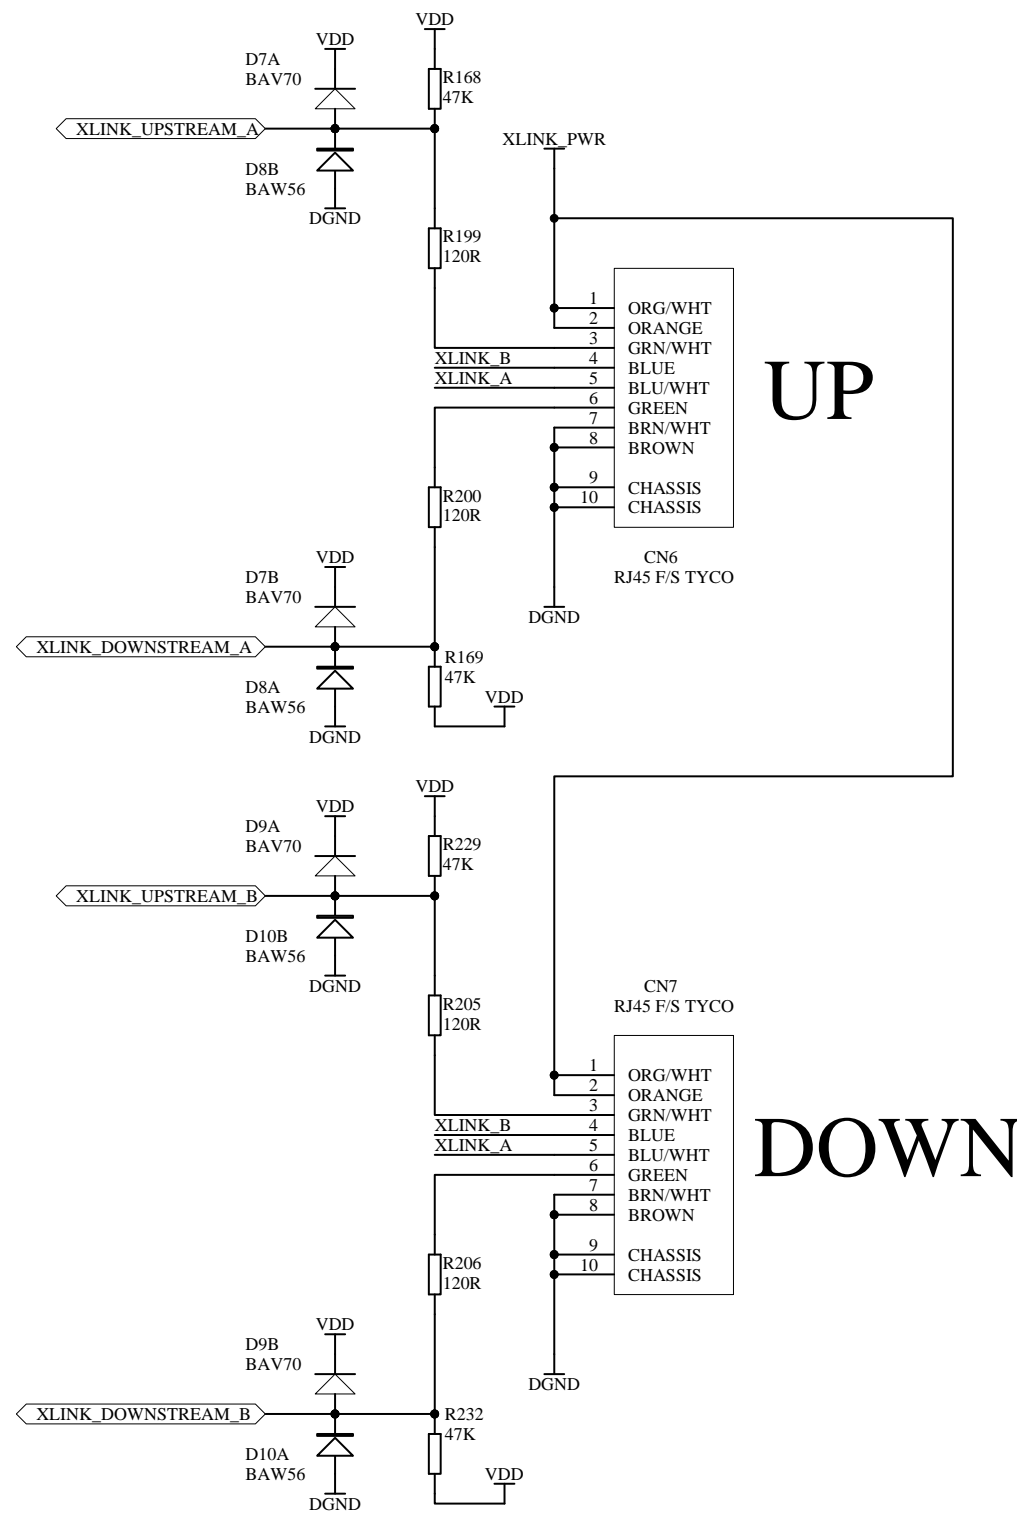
VDD
D7A
BAV70
VDD
R168
47K
XLINK_UPSTREAM_A
D8B
BAW56
DGND
XLINK_PWR
R199
120R

1 ORG/WHT
2 ORANGE
3 GRN/WHT
XLINK_B 4 BLUE
XLINK_A 5 BLU/WHT
6 GREEN
7 BRN/WHT
8 BROWN
9 CHASSIS
10 CHASSIS

UP

R200
120R
CN6
RJ45 F/S TYCO
DGND
VDD
D7B
BAV70
XLINK_DOWNSTREAM_A
R169
47K
VDD
D8A
BAW56
DGND

VDD
VDD
D9A
BAV70
R229
47K
XLINK_UPSTREAM_B
D10B
BAW56
DGND
R205
120R
CN7
RJ45 F/S TYCO

1 ORG/WHT
2 ORANGE
3 GRN/WHT
XLINK_B 4 BLUE
XLINK_A 5 BLU/WHT
6 GREEN
7 BRN/WHT
8 BROWN
9 CHASSIS
10 CHASSIS

DOWN

R206
120R
DGND
VDD
D9B
BAV70
XLINK_DOWNSTREAM_B
R232
47K
D10A
BAW56
VDD
DGND